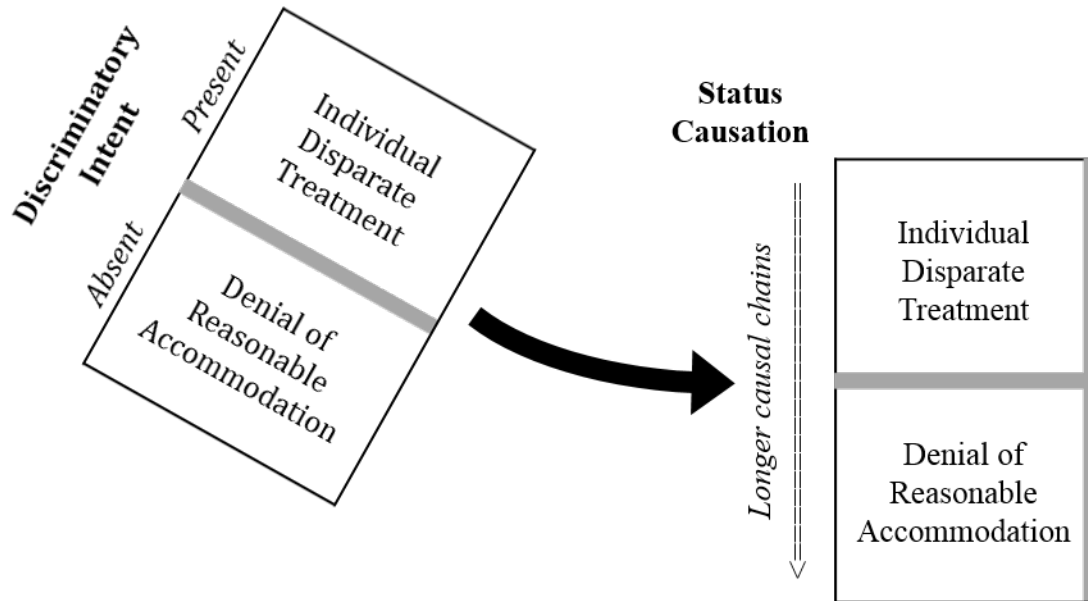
Discriminatory Intent

Present

Absent

Individual Disparate Treatment

Denial of Reasonable Accommodation

Status Causation

Longer causal chains

Individual Disparate Treatment

Denial of Reasonable Accommodation